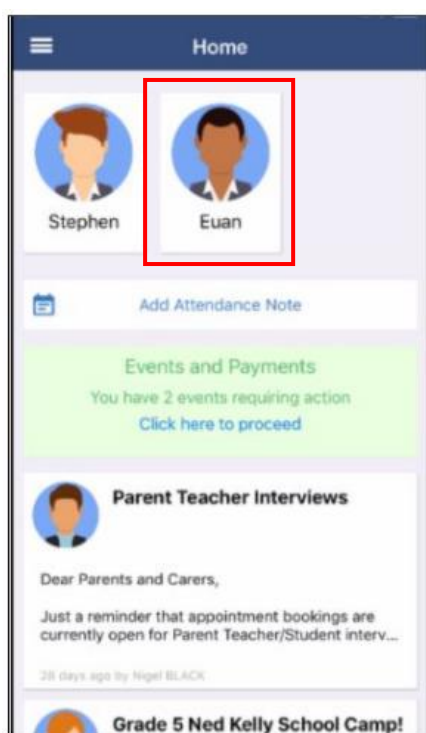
Home

Stephen

Euan

Add Attendance Note

Events and Payments

You have 2 events requiring action

Click here to proceed

Parent Teacher Interviews

Dear Parents and Carers,

Just a reminder that appointment bookings are currently open for Parent Teacher/Student interv...

28 days ago by Nigel BLACK

Grade 5 Ned Kelly School Camp!